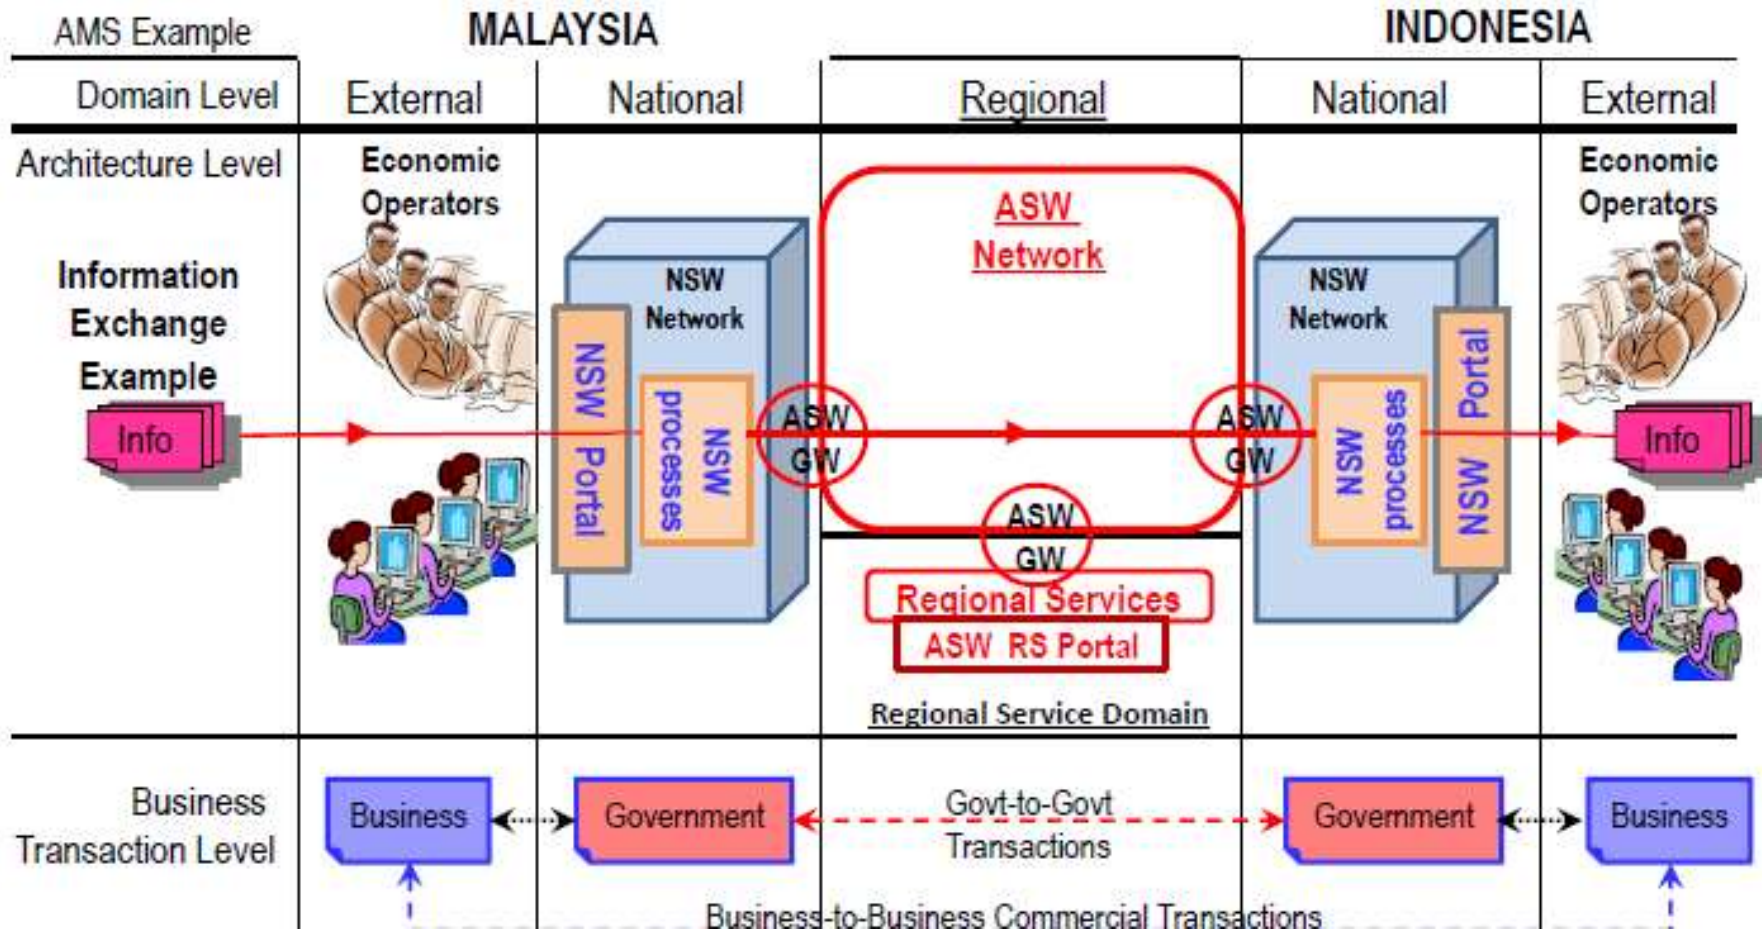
AMS Example

MALAYSIA

INDONESIA

| Domain Level | External | National | Regional | National | External |
|---|---|---|---|---|---|

Architecture Level

Economic Operators

Information Exchange Example

Info

NSW Network

NSW Portal

NSW processes

ASW GW

ASW Network

ASW GW

ASW GW

Regional Services

ASW RS Portal

Regional Service Domain

NSW Network

NSW processes

NSW Portal

Economic Operators

Info

Business Transaction Level

Business

Government

Govt-to-Govt Transactions

Government

Business

Business-to-Business Commercial Transactions